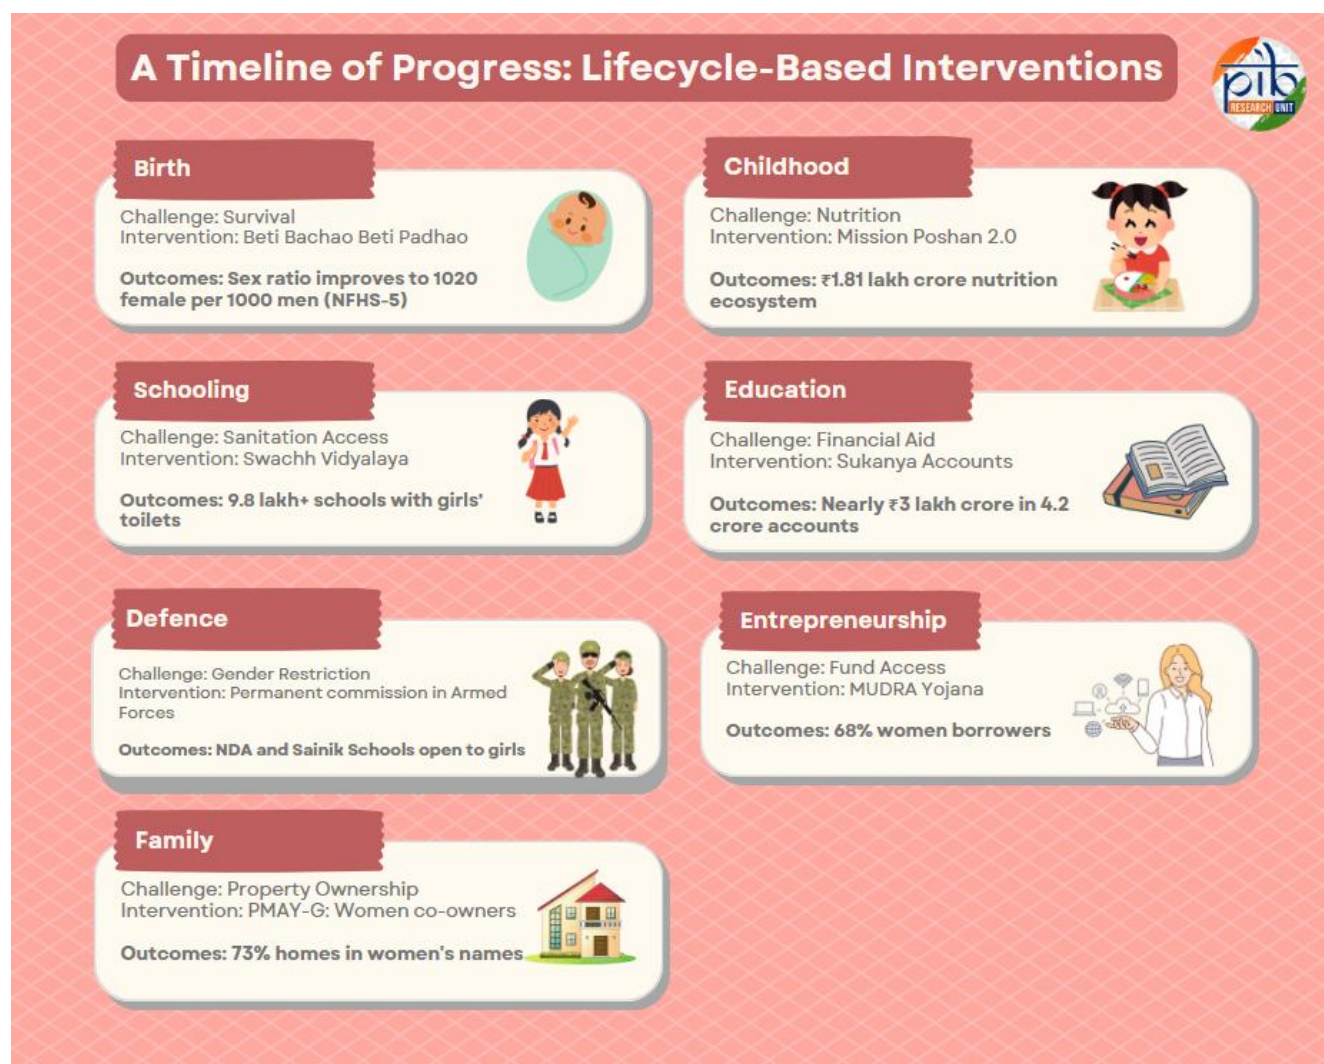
A Timeline of Progress: Lifecycle-Based Interventions

pib RESEARCH UNIT

Birth

Challenge: Survival
Intervention: Beti Bachao Beti Padhao

Outcomes: Sex ratio improves to 1020 female per 1000 men (NFHS-5)

Childhood

Challenge: Nutrition
Intervention: Mission Poshan 2.0

Outcomes: ₹1.81 lakh crore nutrition ecosystem

Schooling

Challenge: Sanitation Access
Intervention: Swachh Vidyalaya

Outcomes: 9.8 lakh+ schools with girls' toilets

Education

Challenge: Financial Aid
Intervention: Sukanya Accounts

Outcomes: Nearly ₹3 lakh crore in 4.2 crore accounts

Defence

Challenge: Gender Restriction
Intervention: Permanent commission in Armed Forces

Outcomes: NDA and Sainik Schools open to girls

Entrepreneurship

Challenge: Fund Access
Intervention: MUDRA Yojana

Outcomes: 68% women borrowers

Family

Challenge: Property Ownership
Intervention: PMAY-G: Women co-owners

Outcomes: 73% homes in women's names